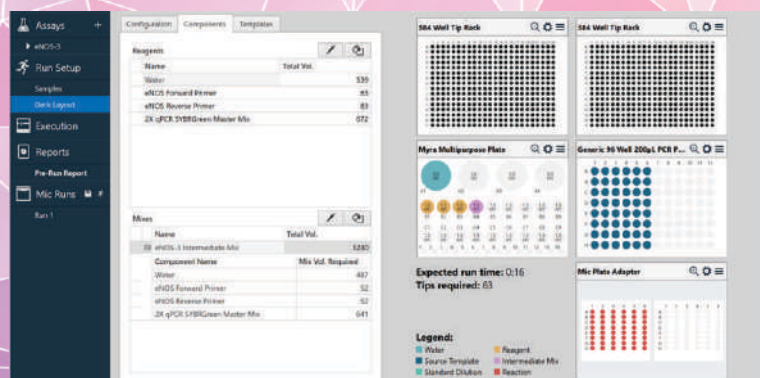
Assays +
eNOS-3
Run Setup
Samples
Deck Layout
Execution
Reports
Pre-Run Report
Mic Runs
Run 1

Configuration Components Templates

Reagents

| Name | Total Vol. |
|---|---|
| Water | 539 |
| eNOS Forward Primer | 83 |
| eNOS Reverse Primer | 83 |
| 2X qPCR SYBRGreen Master Mix | 672 |

Mixes

| Name | Total Vol. |
|---|---|
| eNOS-3 Intermediate Mix | 1280 |

| Component Name | Mix Vol. Required |
|---|---|
| Water | 487 |
| eNOS Forward Primer | 52 |
| eNOS Reverse Primer | 52 |
| 2X qPCR SYBRGreen Master Mix | 641 |

384 Well Tip Rack

384 Well Tip Rack

Myra Multipurpose Plate

Generic 96 Well 200μL PCR P...

Expected run time: 0:16
Tips required: 63

Mic Plate Adapter

Legend:
Water
Source Template
Standard Dilution
Reagent
Intermediate Mix
Reaction